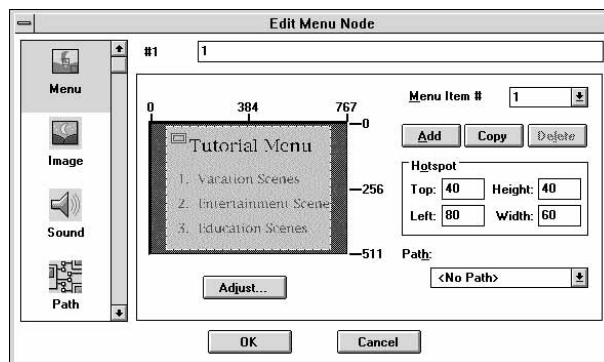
Edit Menu Node

Menu

Image

Sound

Path

#1 1

0 384 767

0

256

511

Tutorial Menu

1. Vacation Scenes

2. Entertainment Scene

3. Education Scenes

Adjust...

Menu Item # 1

Add Copy Delete

Hotspot

Top: 40 Height: 40

Left: 80 Width: 60

Path:

<No Path>

OK Cancel